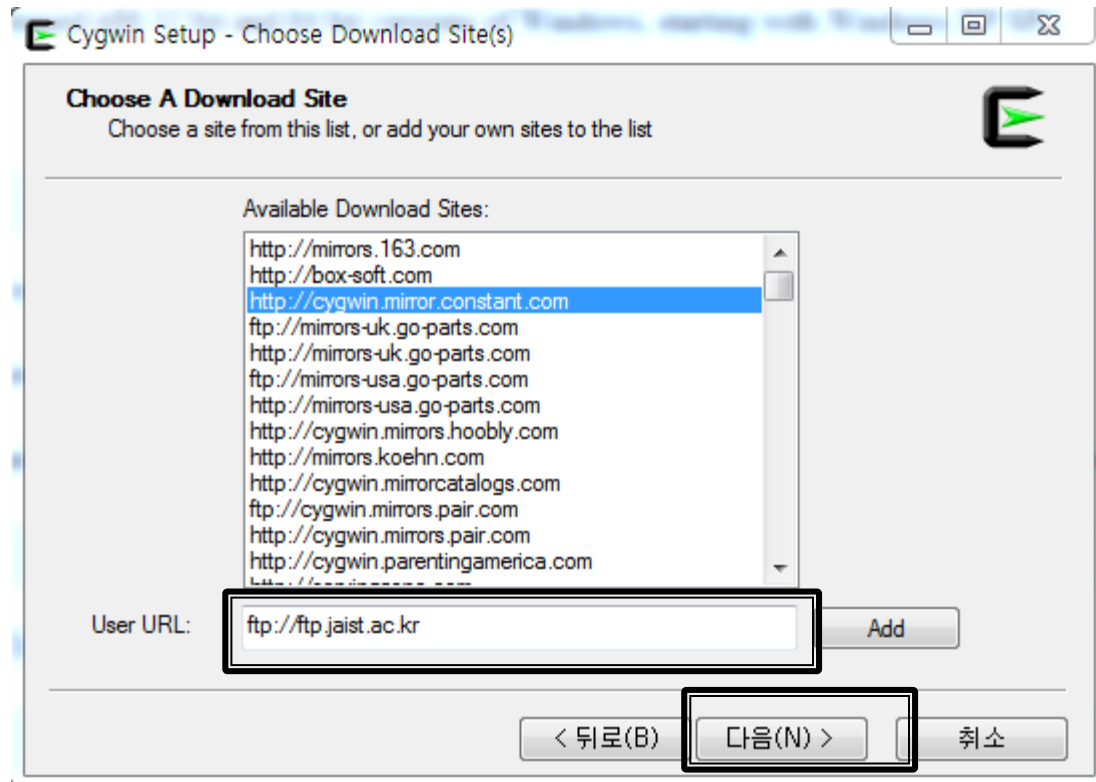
Cygwin Setup - Choose Download Site(s)

Choose A Download Site
Choose a site from this list, or add your own sites to the list

Available Download Sites:

http://mirrors.163.com
http://box-soft.com
http://cygwin.mirror.constant.com
ftp://mirrors-uk.go-parts.com
http://mirrors-uk.go-parts.com
ftp://mirrors-usa.go-parts.com
http://mirrors-usa.go-parts.com
http://cygwin.mirrors.hoobly.com
http://mirrors.koehn.com
http://cygwin.mirrorcatalogs.com
ftp://cygwin.mirrors.pair.com
http://cygwin.mirrors.pair.com
http://cygwin.parentingamerica.com
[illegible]

User URL: ftp://ftp.jaist.ac.kr

Add

< 뒤로(B) 다음(N) > 취소